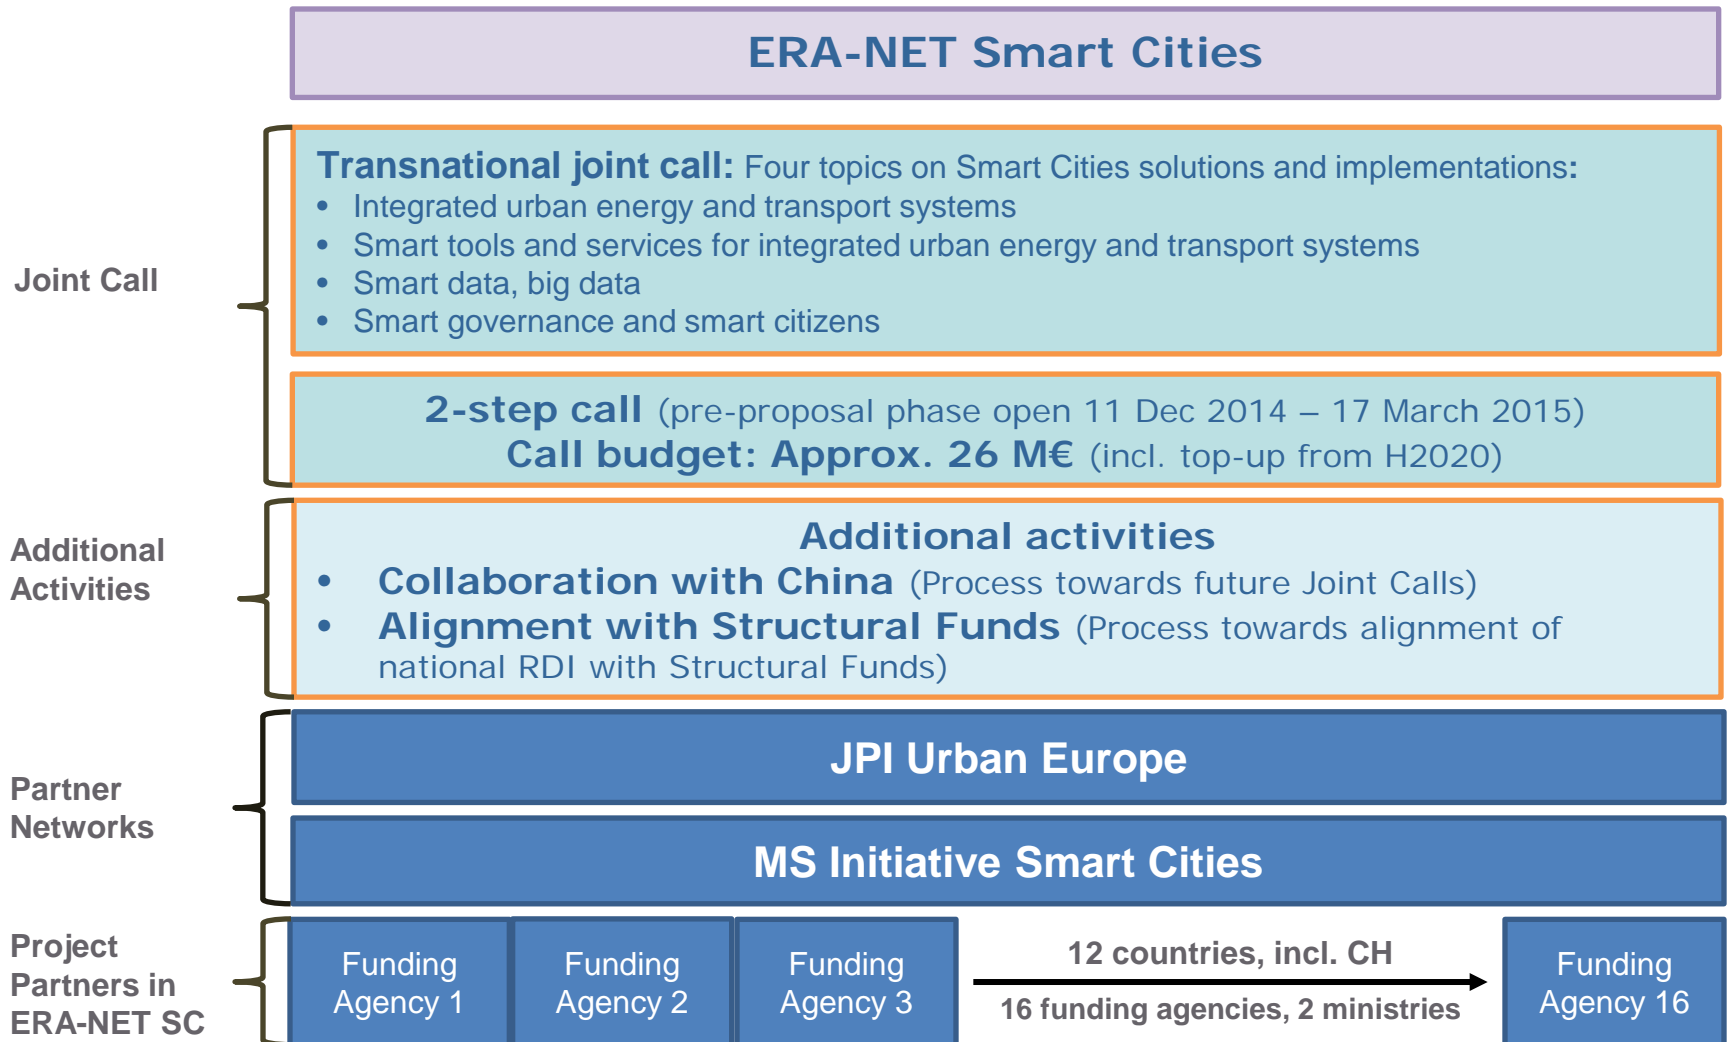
ERA-NET Smart Cities

Joint Call

Transnational joint call: Four topics on Smart Cities solutions and implementations:
- Integrated urban energy and transport systems
- Smart tools and services for integrated urban energy and transport systems
- Smart data, big data
- Smart governance and smart citizens

2-step call (pre-proposal phase open 11 Dec 2014 – 17 March 2015)
Call budget: Approx. 26 M€ (incl. top-up from H2020)

Additional Activities

Additional activities
- Collaboration with China (Process towards future Joint Calls)
- Alignment with Structural Funds (Process towards alignment of national RDI with Structural Funds)

Partner Networks

JPI Urban Europe

MS Initiative Smart Cities

Project Partners in ERA-NET SC

Funding Agency 1

Funding Agency 2

Funding Agency 3

12 countries, incl. CH

16 funding agencies, 2 ministries

Funding Agency 16